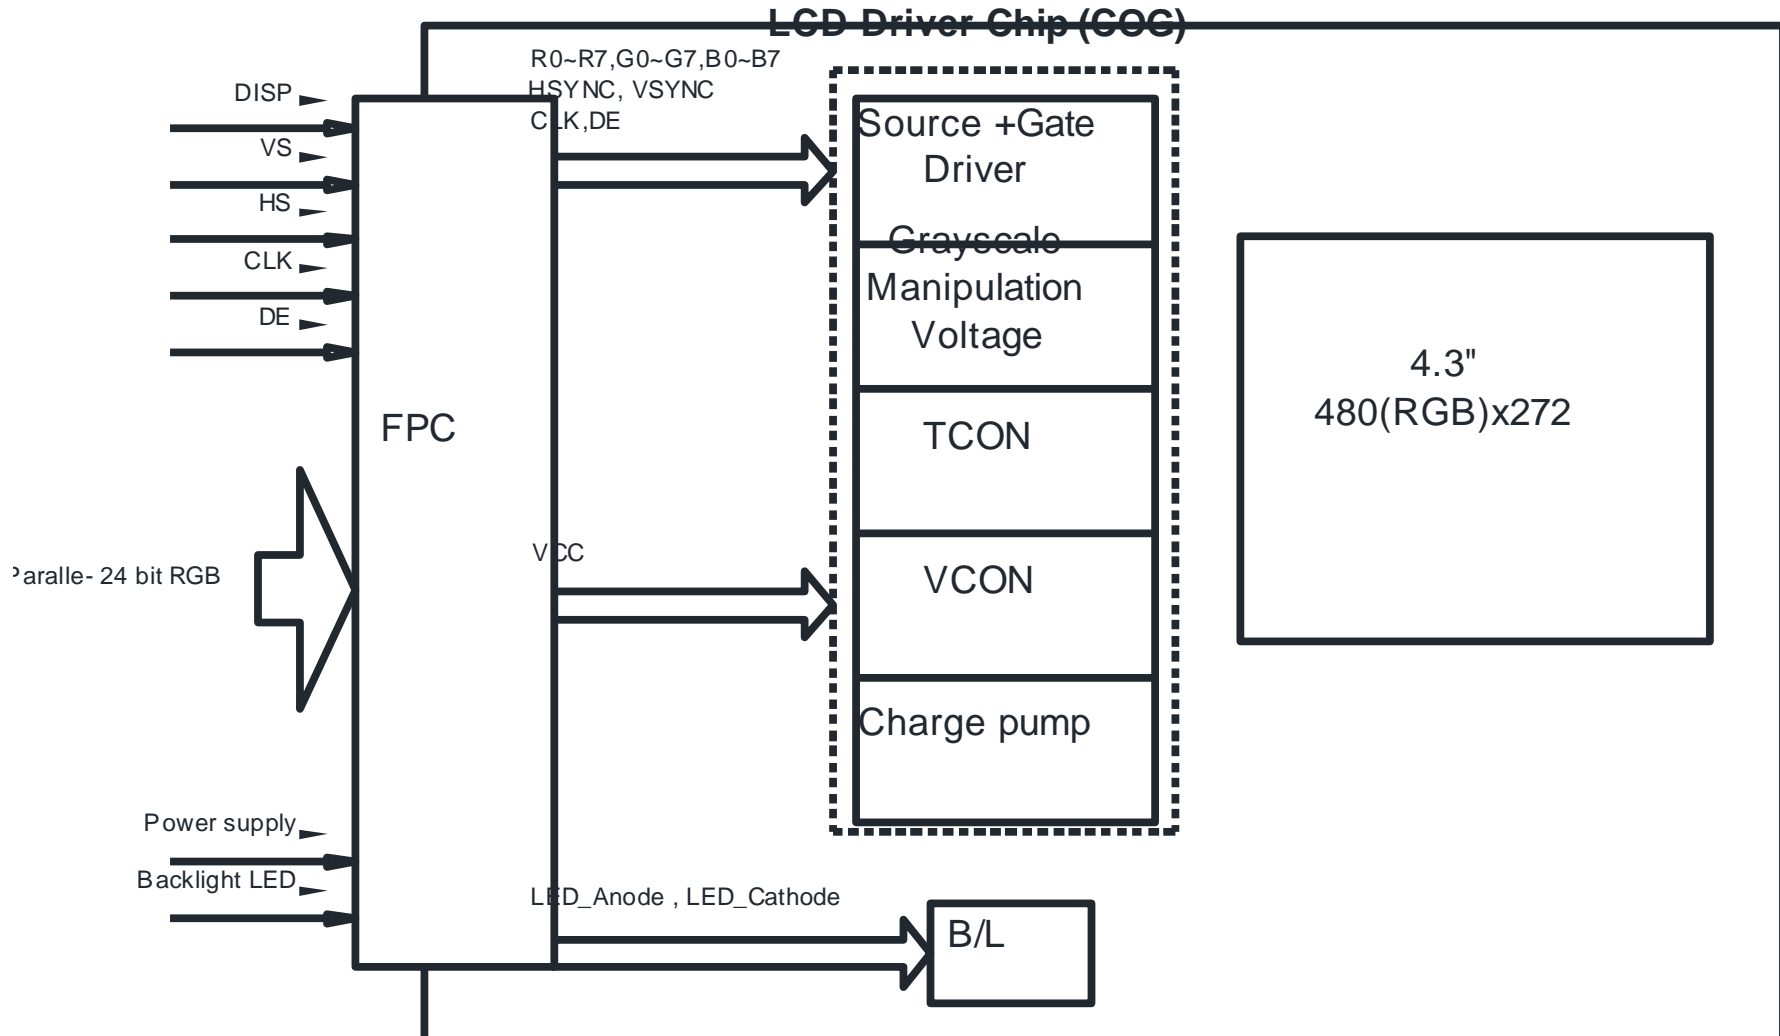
LCD Driver Chip (COG)

DISP
VS
HS
CLK
DE

FPC

Paralle- 24 bit RGB

Power supply
Backlight LED

R0~R7,G0~G7,B0~B7
HSYNC, VSYNC
CLK,DE

VCC

LED_Anode , LED_Cathode

Source +Gate Driver

Grayscale Manipulation Voltage

TCON

VCON

Charge pump

B/L

4.3"
480(RGB)x272